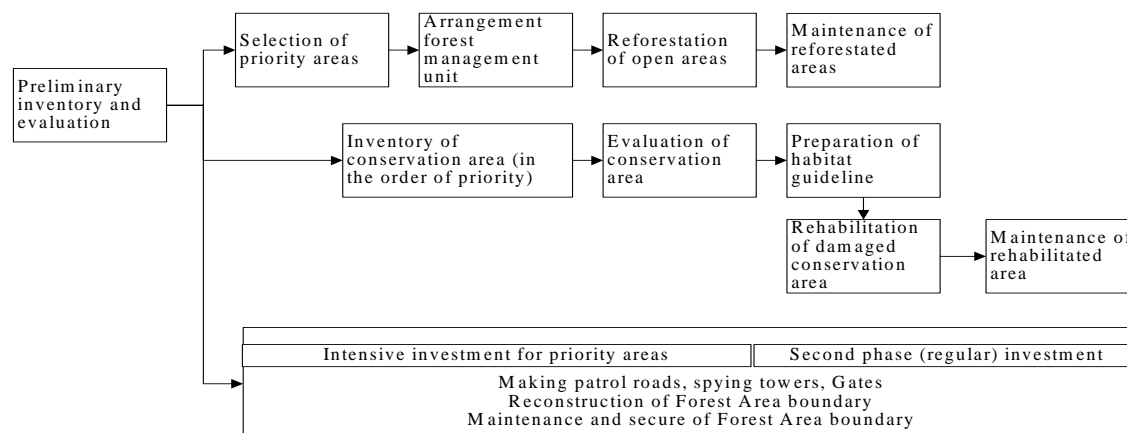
Preliminary inventory and evaluation

Selection of priority areas

Arrangement forest management unit

Reforestation of open areas

Maintenance of reforestated areas

Inventory of conservation area (in the order of priority)

Evaluation of conservation area

Preparation of habitat guideline

Rehabilitation of damaged conservation area

Maintenance of rehabilitated area

Intensive investment for priority areas

Second phase (regular) investment

Making patrol roads, spying towers, Gates
Reconstruction of Forest Area boundary
Maintenance and secure of Forest Area boundary